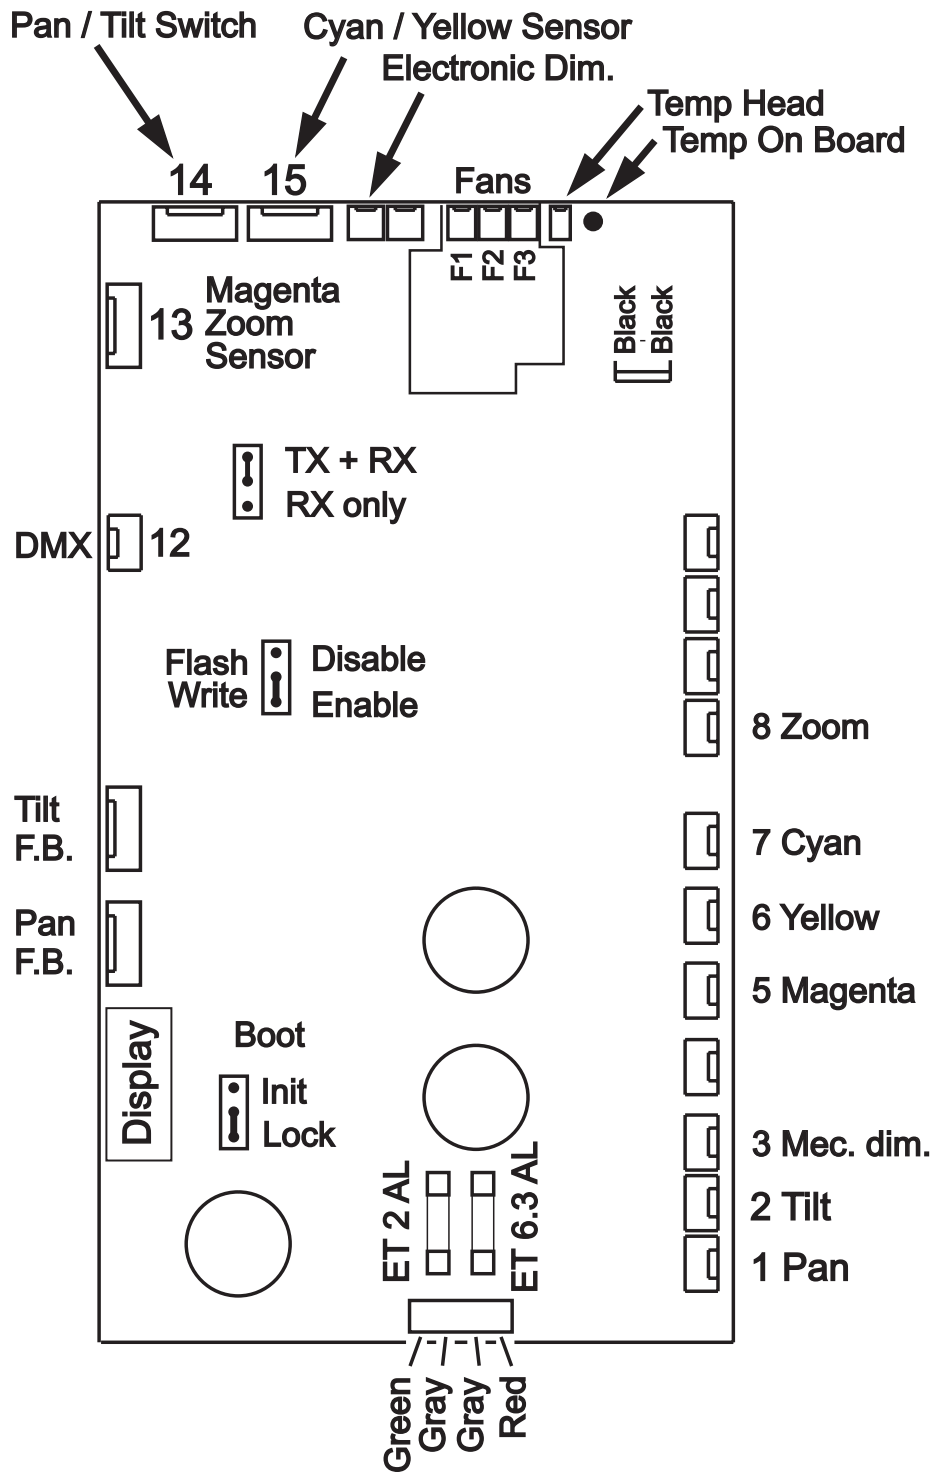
Pan / Tilt Switch
Cyan / Yellow Sensor
Electronic Dim.
Temp Head
Temp On Board
14
15
Fans
F1 F2 F3
Black
Black
13 Magenta Zoom Sensor
TX + RX
RX only
DMX
12
Flash Write
Disable
Enable
8 Zoom
Tilt F.B.
7 Cyan
Pan F.B.
6 Yellow
5 Magenta
Display
Boot
Init
Lock
3 Mec. dim.
2 Tilt
1 Pan
ET 2 AL
ET 6.3 AL
Green
Gray
Gray
Red